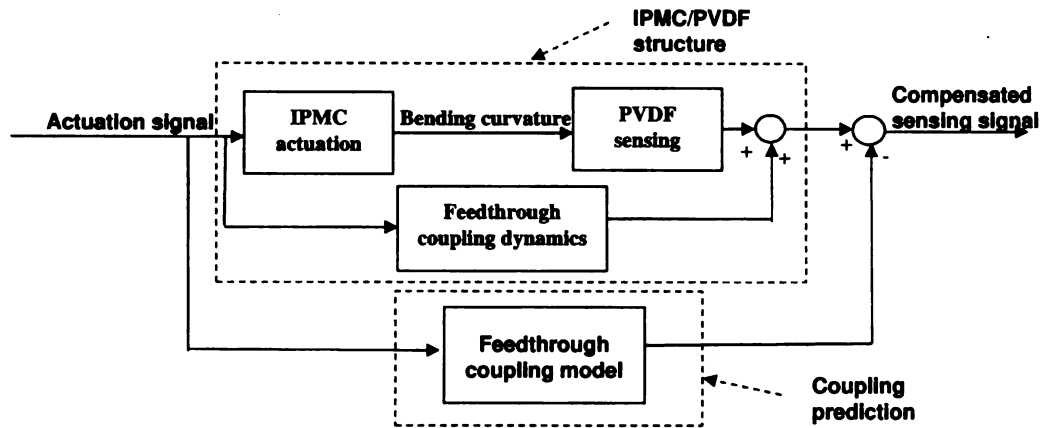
IPMC/PVDF structure

Actuation signal

IPMC actuation

Bending curvature

PVDF sensing

+

+

+

-

Compensated sensing signal

Feedthrough coupling dynamics

Feedthrough coupling model

Coupling prediction